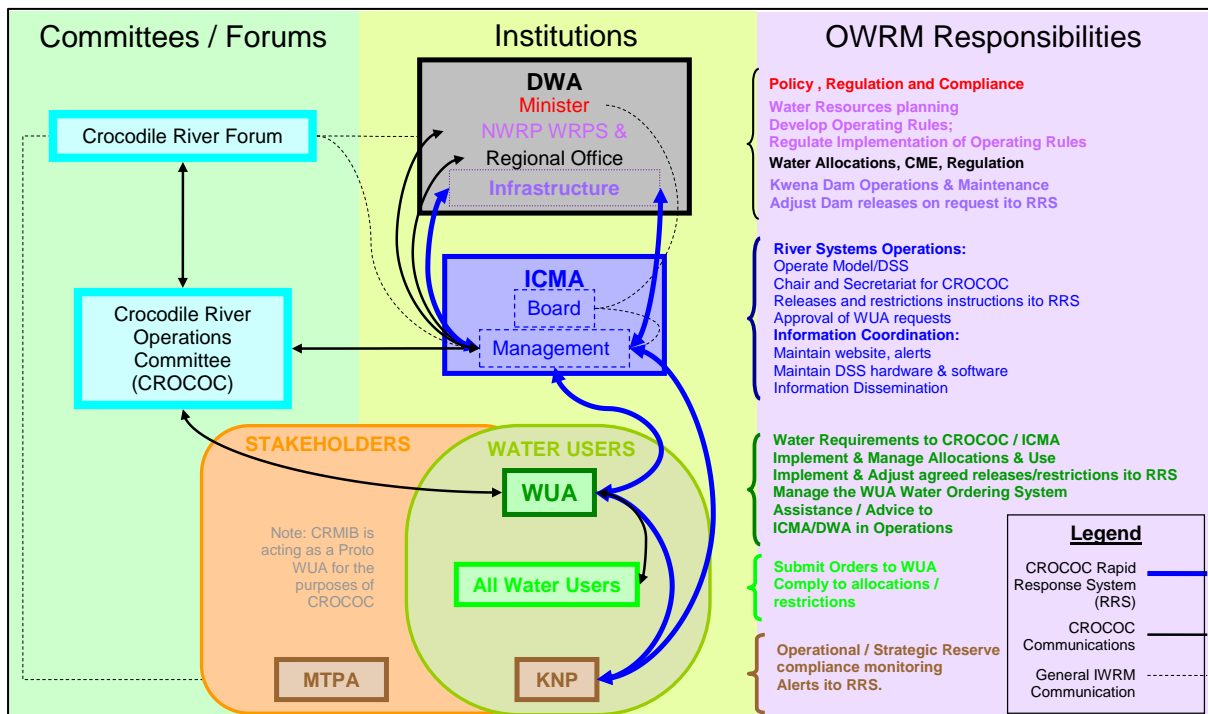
Committees / Forums

Institutions

OWRM Responsibilities

DWA
Minister
NWRP WRPS &
Regional Office
Infrastructure

Crocodile River Forum

Crocodile River Operations Committee (CROCOC)

ICMA
Board
Management

STAKEHOLDERS

WATER USERS

WUA

All Water Users

Note: CRMIB is acting as a Proto WUA for the purposes of CROCOC

MTPA

KNP

Policy , Regulation and Compliance
Water Resources planning
Develop Operating Rules;
Regulate Implementation of Operating Rules
Water Allocations, CME, Regulation
Kwena Dam Operations & Maintenance
Adjust Dam releases on request ito RRS

River Systems Operations:
Operate Model/DSS
Chair and Secretariat for CROCOC
Releases and restrictions instructions ito RRS
Approval of WUA requests
Information Coordination:
Maintain website, alerts
Maintain DSS hardware & software
Information Dissemination

Water Requirements to CROCOC / ICMA
Implement & Manage Allocations & Use
Implement & Adjust agreed releases/restrictions ito RRS
Manage the WUA Water Ordering System
Assistance / Advice to
ICMA/DWA in Operations

Submit Orders to WUA
Comply to allocations / restrictions

Operational / Strategic Reserve compliance monitoring
Alerts ito RRS.

Legend
CROCOC Rapid Response System (RRS)
CROCOC Communications
General IWRM Communication